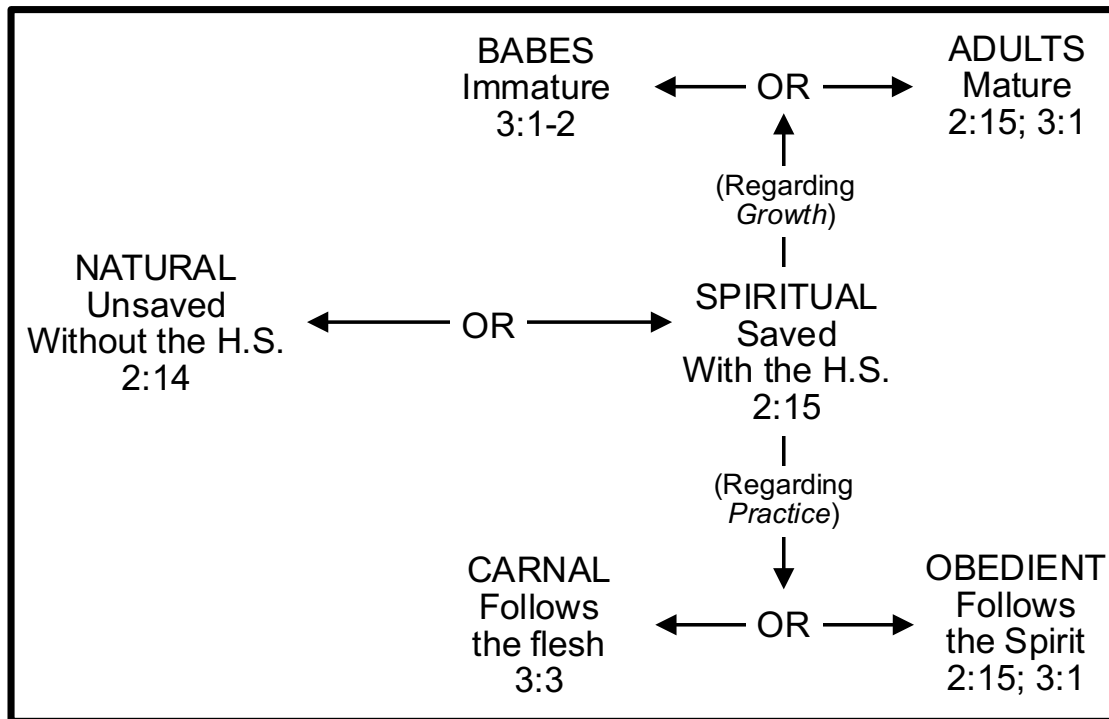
BABES
Immature
3:1-2

OR

ADULTS
Mature
2:15; 3:1

(Regarding *Growth*)

NATURAL
Unsaved
Without the H.S.
2:14

OR

SPIRITUAL
Saved
With the H.S.
2:15

(Regarding *Practice*)

CARNAL
Follows
the flesh
3:3

OR

OBEDIENT
Follows
the Spirit
2:15; 3:1